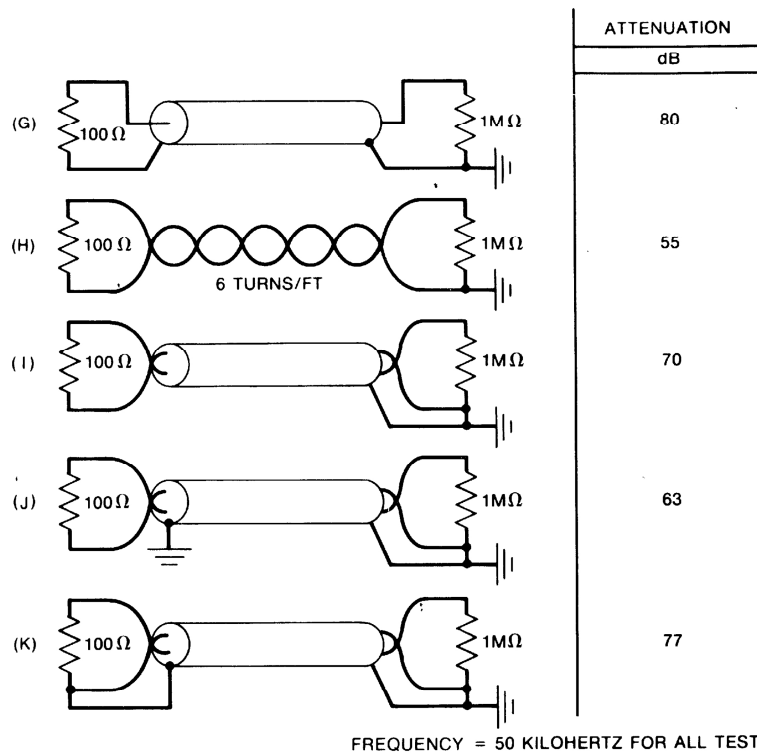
ATTENUATION

dB

(G) $100\Omega$ $1M\Omega$ 80

(H) $100\Omega$ 6 TURNS/FT $1M\Omega$ 55

(I) $100\Omega$ $1M\Omega$ 70

(J) $100\Omega$ $1M\Omega$ 63

(K) $100\Omega$ $1M\Omega$ 77

FREQUENCY = 50 KILOHERTZ FOR ALL TEST